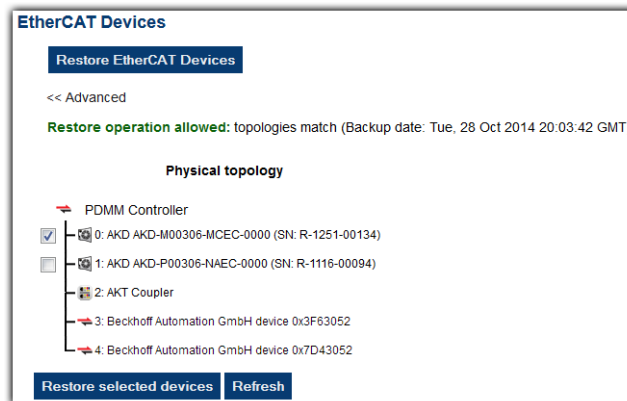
EtherCAT Devices

Restore EtherCAT Devices

<< Advanced

Restore operation allowed: topologies match (Backup date: Tue, 28 Oct 2014 20:03:42 GMT

Physical topology

PDMM Controller

0: AKD AKD-M00306-MCEC-0000 (SN: R-1251-00134)

1: AKD AKD-P00306-NAEC-0000 (SN: R-1116-00094)

2: AKT Coupler

3: Beckhoff Automation GmbH device 0x3F63052

4: Beckhoff Automation GmbH device 0x7D43052

Restore selected devices Refresh